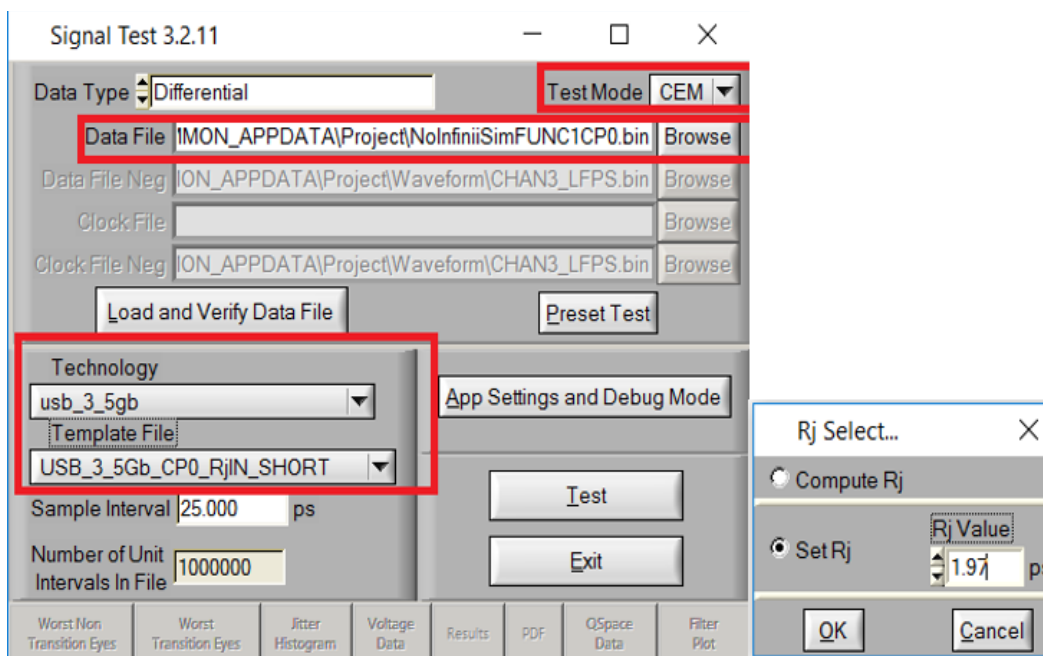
Signal Test 3.2.11

Data Type Differential

Test Mode CEM

Data File !MON_APPDATA\Project\NoInfiniiSimFUNC1CP0.bin Browse

Data File Neg ION_APPDATA\Project\Waveform\CHAN3_LFPS.bin Browse

Clock File Browse

Clock File Neg ION_APPDATA\Project\Waveform\CHAN3_LFPS.bin Browse

Load and Verify Data File

Preset Test

Technology
usb_3_5gb
Template File
USB_3_5Gb_CP0_RjIN_SHORT

App Settings and Debug Mode

Sample Interval 25.000 ps

Number of Unit Intervals In File 1000000

Test

Exit

Worst Non Transition Eyes | Worst Transition Eyes | Jitter Histogram | Voltage Data | Results | PDF | QSpace Data | Filter Plot

Rj Select...

Compute Rj

Set Rj

Rj Value
1.97 ps

OK

Cancel